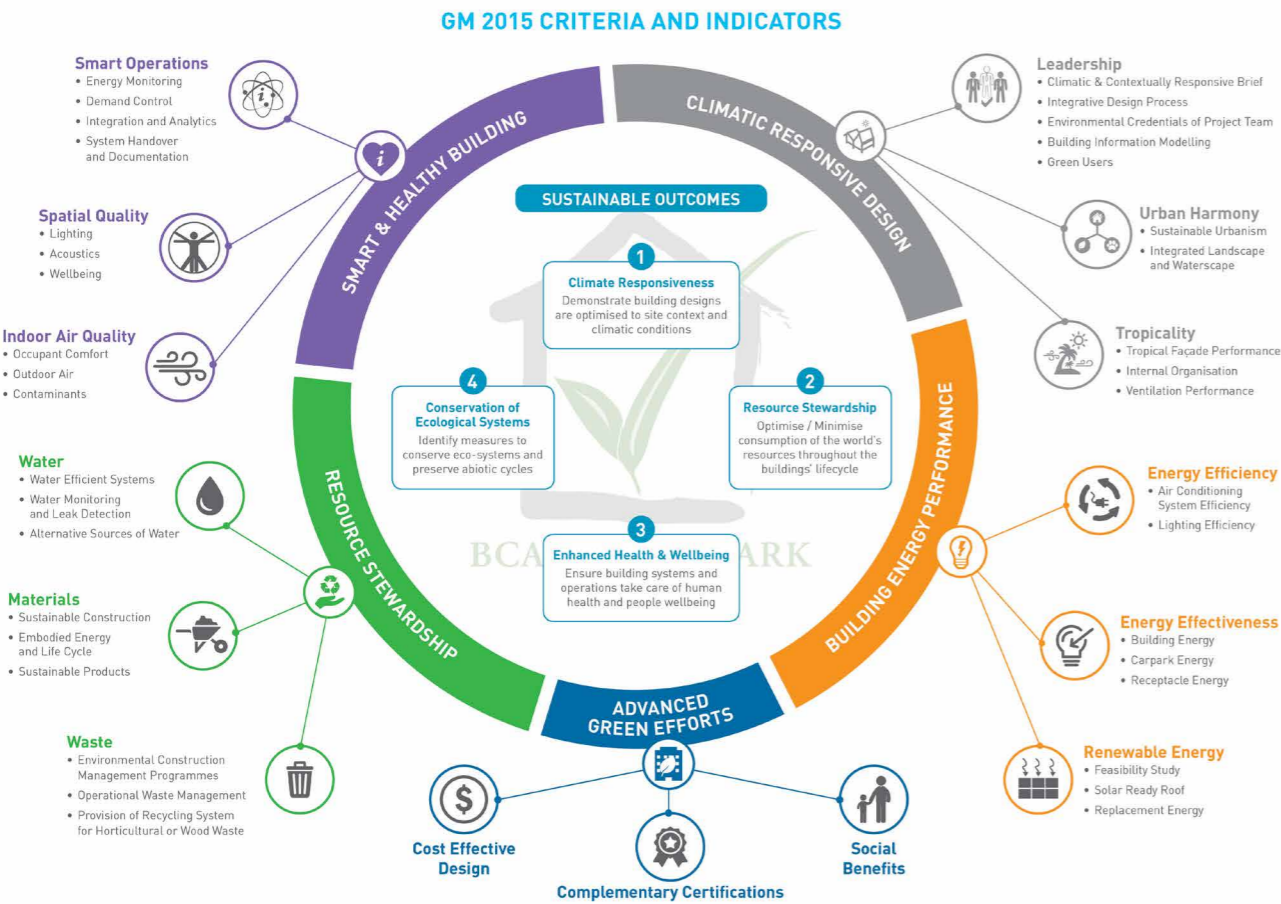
GM 2015 CRITERIA AND INDICATORS

Smart Operations
• Energy Monitoring
• Demand Control
• Integration and Analytics
• System Handover and Documentation

Spatial Quality
• Lighting
• Acoustics
• Wellbeing

Indoor Air Quality
• Occupant Comfort
• Outdoor Air
• Contaminants

Water
• Water Efficient Systems
• Water Monitoring and Leak Detection
• Alternative Sources of Water

Materials
• Sustainable Construction
• Embodied Energy and Life Cycle
• Sustainable Products

Waste
• Environmental Construction Management Programmes
• Operational Waste Management
• Provision of Recycling System for Horticultural or Wood Waste

SMART & HEALTHY BUILDING

CLIMATIC RESPONSIVE DESIGN

BUILDING ENERGY PERFORMANCE

RESOURCE STEWARDSHIP

ADVANCED GREEN EFFORTS

SUSTAINABLE OUTCOMES

1
Climate Responsiveness
Demonstrate building designs are optimised to site context and climatic conditions

2
Resource Stewardship
Optimise / Minimise consumption of the world's resources throughout the buildings' lifecycle

3
Enhanced Health & Wellbeing
Ensure building systems and operations take care of human health and people wellbeing

4
Conservation of Ecological Systems
Identify measures to conserve eco-systems and preserve abiotic cycles

BCA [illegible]ARK

Leadership
• Climatic & Contextually Responsive Brief
• Integrative Design Process
• Environmental Credentials of Project Team
• Building Information Modelling
• Green Users

Urban Harmony
• Sustainable Urbanism
• Integrated Landscape and Waterscape

Tropicality
• Tropical Façade Performance
• Internal Organisation
• Ventilation Performance

Energy Efficiency
• Air Conditioning System Efficiency
• Lighting Efficiency

Energy Effectiveness
• Building Energy
• Carpark Energy
• Receptacle Energy

Renewable Energy
• Feasibility Study
• Solar Ready Roof
• Replacement Energy

Cost Effective Design

Complementary Certifications

Social Benefits